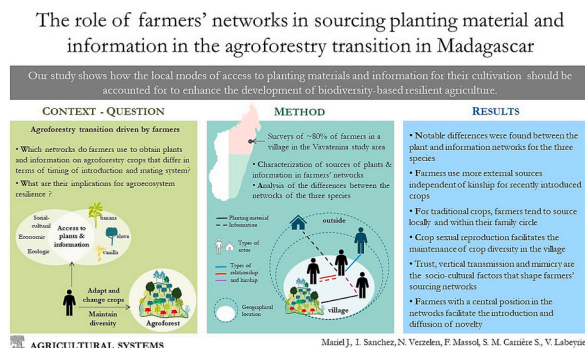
The role of farmers' networks in sourcing planting material and information in the agroforestry transition in Madagascar

Our study shows how the local modes of access to planting materials and information for their cultivation should be accounted for to enhance the development of biodiversity-based resilient agriculture.

CONTEXT - QUESTION

Agroforestry transition driven by farmers

• Which networks do farmers use to obtain plants and information on agroforestry crops that differ in terms of timing of introduction and mating system?

• What are their implications for agroecosystem resilience ?

Socio-cultural

Economic

Ecology

Access to plants & information

Banana

Clove

Vanilla

Adapt and change crops

Maintain diversity

Agroforest

METHOD

Surveys of ~80% of farmers in a village in the Vavatenina study area

• Characterization of sources of plants & information in farmers' networks

• Analysis of the differences between the networks of the three species

Planting material

Information

Types of actors

Types of relationship and kinship

Geographical location

outside

village

RESULTS

• Notable differences were found between the plant and information networks for the three species

• Farmers use more external sources independent of kinship for recently introduced crops

• For traditional crops, farmers tend to source locally and within their family circle

• Crop sexual reproduction facilitates the maintenance of crop diversity in the village

• Trust, vertical transmission and mimicry are the socio-cultural factors that shape farmers' sourcing networks

• Farmers with a central position in the networks facilitate the introduction and diffusion of novelty

AGRICULTURAL SYSTEMS

Mariel J., I. Sanchez, N. Verzelen, F. Massol, S. M. Carrière S., V. Labeyrie